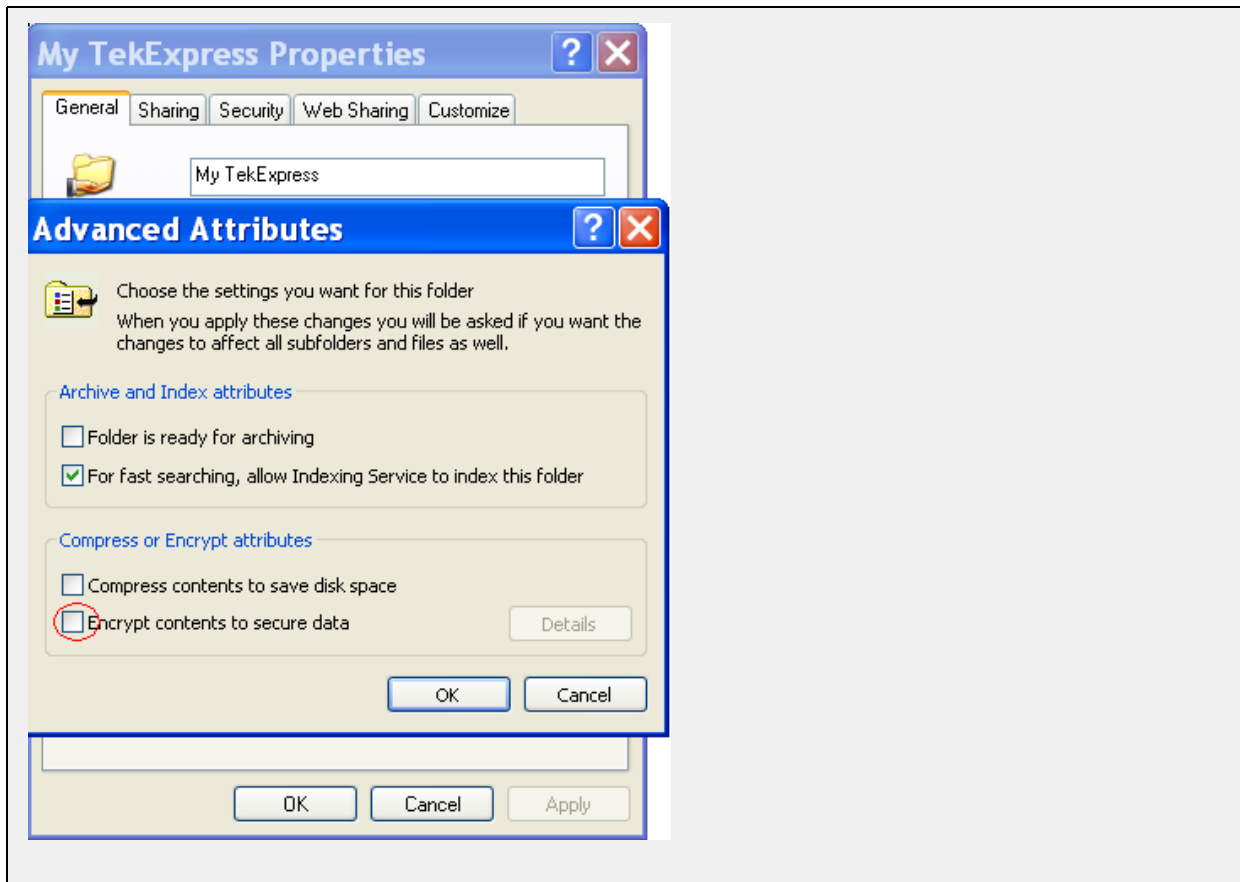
My TekExpress Properties

General | Sharing | Security | Web Sharing | Customize

My TekExpress

Advanced Attributes

Choose the settings you want for this folder

When you apply these changes you will be asked if you want the changes to affect all subfolders and files as well.

Archive and Index attributes

Folder is ready for archiving

For fast searching, allow Indexing Service to index this folder

Compress or Encrypt attributes

Compress contents to save disk space

Encrypt contents to secure data

Details

OK

Cancel

OK

Cancel

Apply